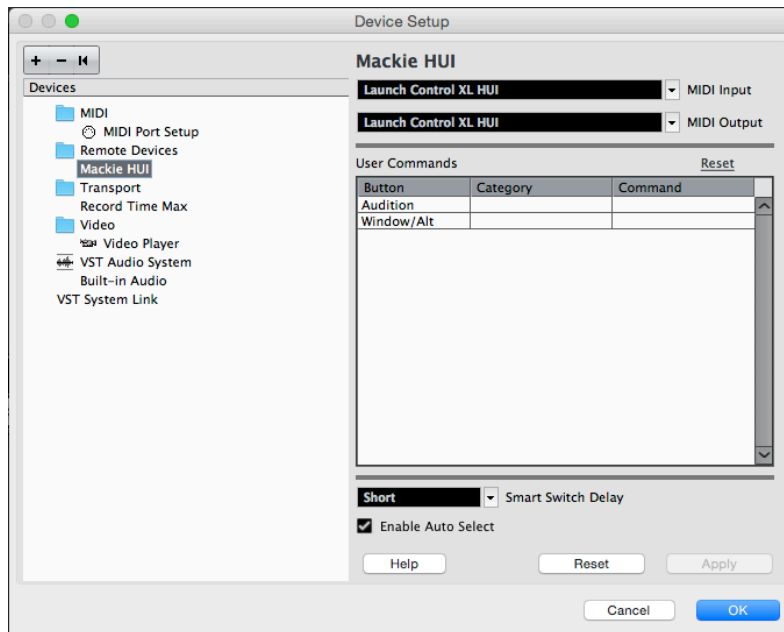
Device Setup

+ − I◂

Devices

MIDI
MIDI Port Setup
Remote Devices
Mackie HUI
Transport
Record Time Max
Video
Video Player
VST Audio System
Built-in Audio
VST System Link

Mackie HUI

Launch Control XL HUI MIDI Input

Launch Control XL HUI MIDI Output

User Commands Reset

| Button | Category | Command |
|---|---|---|
| Audition | | |
| Window/Alt | | |

Short Smart Switch Delay

Enable Auto Select

Help Reset Apply

Cancel OK